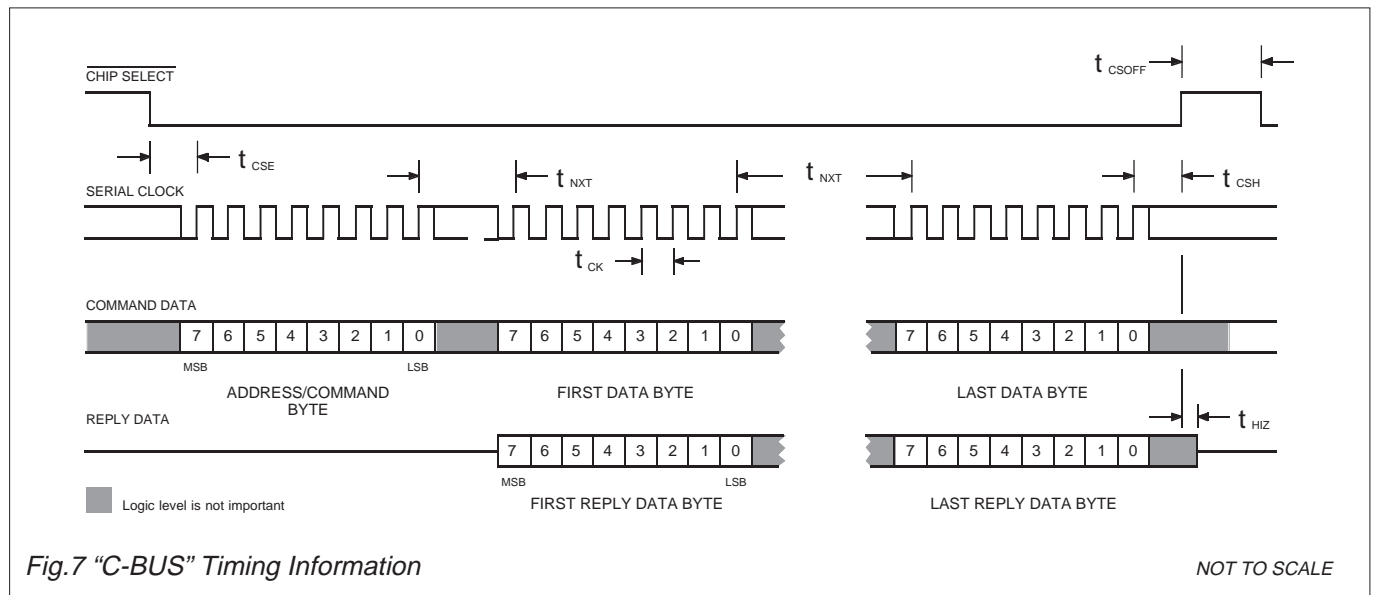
$\overline{\text{CHIP SELECT}}$

$t_{CSOFF}$

$t_{CSE}$

SERIAL CLOCK

$t_{NXT}$

$t_{NXT}$

$t_{CSH}$

$t_{CK}$

COMMAND DATA

| 7 | 6 | 5 | 4 | 3 | 2 | 1 | 0 |
|---|---|---|---|---|---|---|---|

MSB LSB

ADDRESS/COMMAND BYTE

| 7 | 6 | 5 | 4 | 3 | 2 | 1 | 0 |
|---|---|---|---|---|---|---|---|

FIRST DATA BYTE

| 7 | 6 | 5 | 4 | 3 | 2 | 1 | 0 |
|---|---|---|---|---|---|---|---|

LAST DATA BYTE

REPLY DATA

$t_{HIZ}$

| 7 | 6 | 5 | 4 | 3 | 2 | 1 | 0 |
|---|---|---|---|---|---|---|---|

MSB LSB

FIRST REPLY DATA BYTE

| 7 | 6 | 5 | 4 | 3 | 2 | 1 | 0 |
|---|---|---|---|---|---|---|---|

LAST REPLY DATA BYTE

Logic level is not important

Fig.7 "C-BUS" Timing Information

NOT TO SCALE